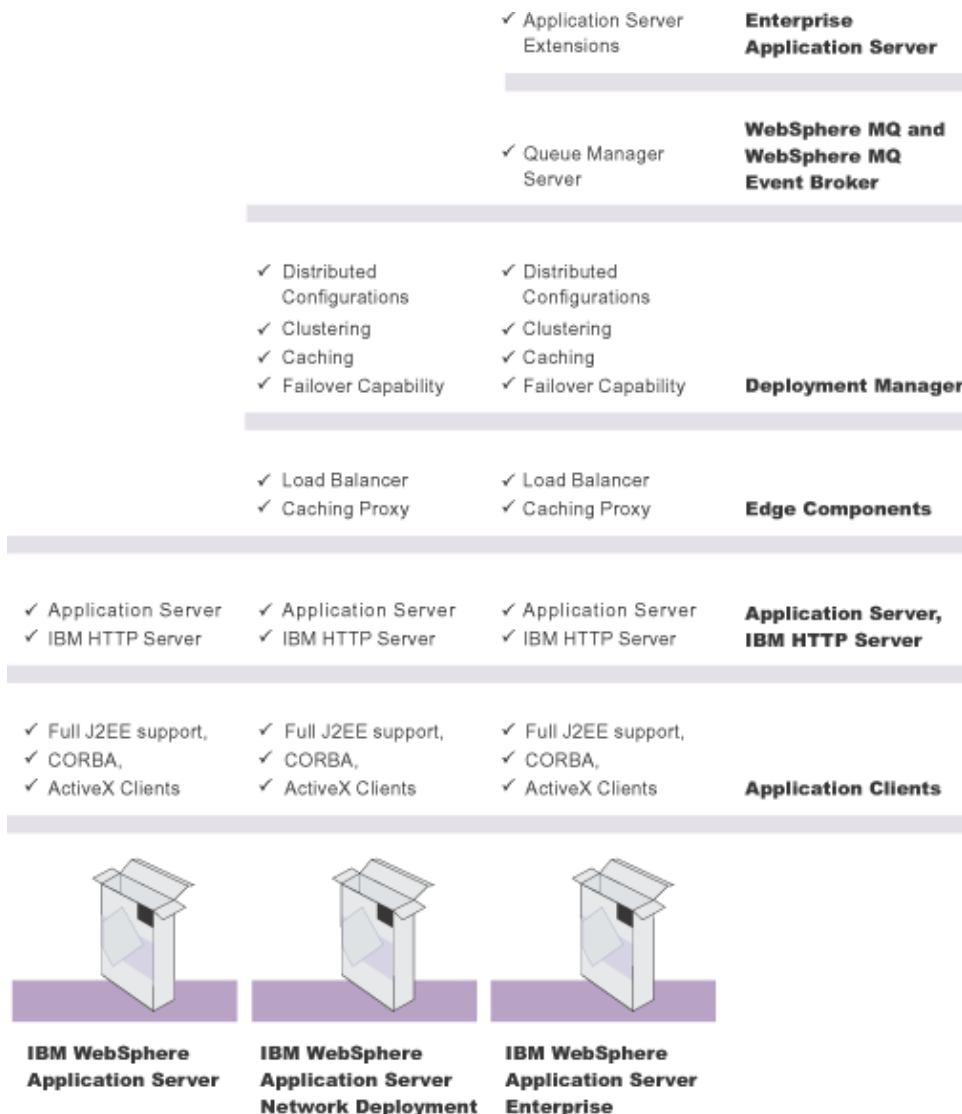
✓ Application Server Extensions

**Enterprise Application Server**

✓ Queue Manager Server

**WebSphere MQ and WebSphere MQ Event Broker**

✓ Distributed Configurations
✓ Clustering
✓ Caching
✓ Failover Capability

✓ Distributed Configurations
✓ Clustering
✓ Caching
✓ Failover Capability

**Deployment Manager**

✓ Load Balancer
✓ Caching Proxy

✓ Load Balancer
✓ Caching Proxy

**Edge Components**

✓ Application Server
✓ IBM HTTP Server

✓ Application Server
✓ IBM HTTP Server

✓ Application Server
✓ IBM HTTP Server

**Application Server, IBM HTTP Server**

✓ Full J2EE support,
✓ CORBA,
✓ ActiveX Clients

✓ Full J2EE support,
✓ CORBA,
✓ ActiveX Clients

✓ Full J2EE support,
✓ CORBA,
✓ ActiveX Clients

**Application Clients**

**IBM WebSphere Application Server**

**IBM WebSphere Application Server Network Deployment**

**IBM WebSphere Application Server Enterprise**